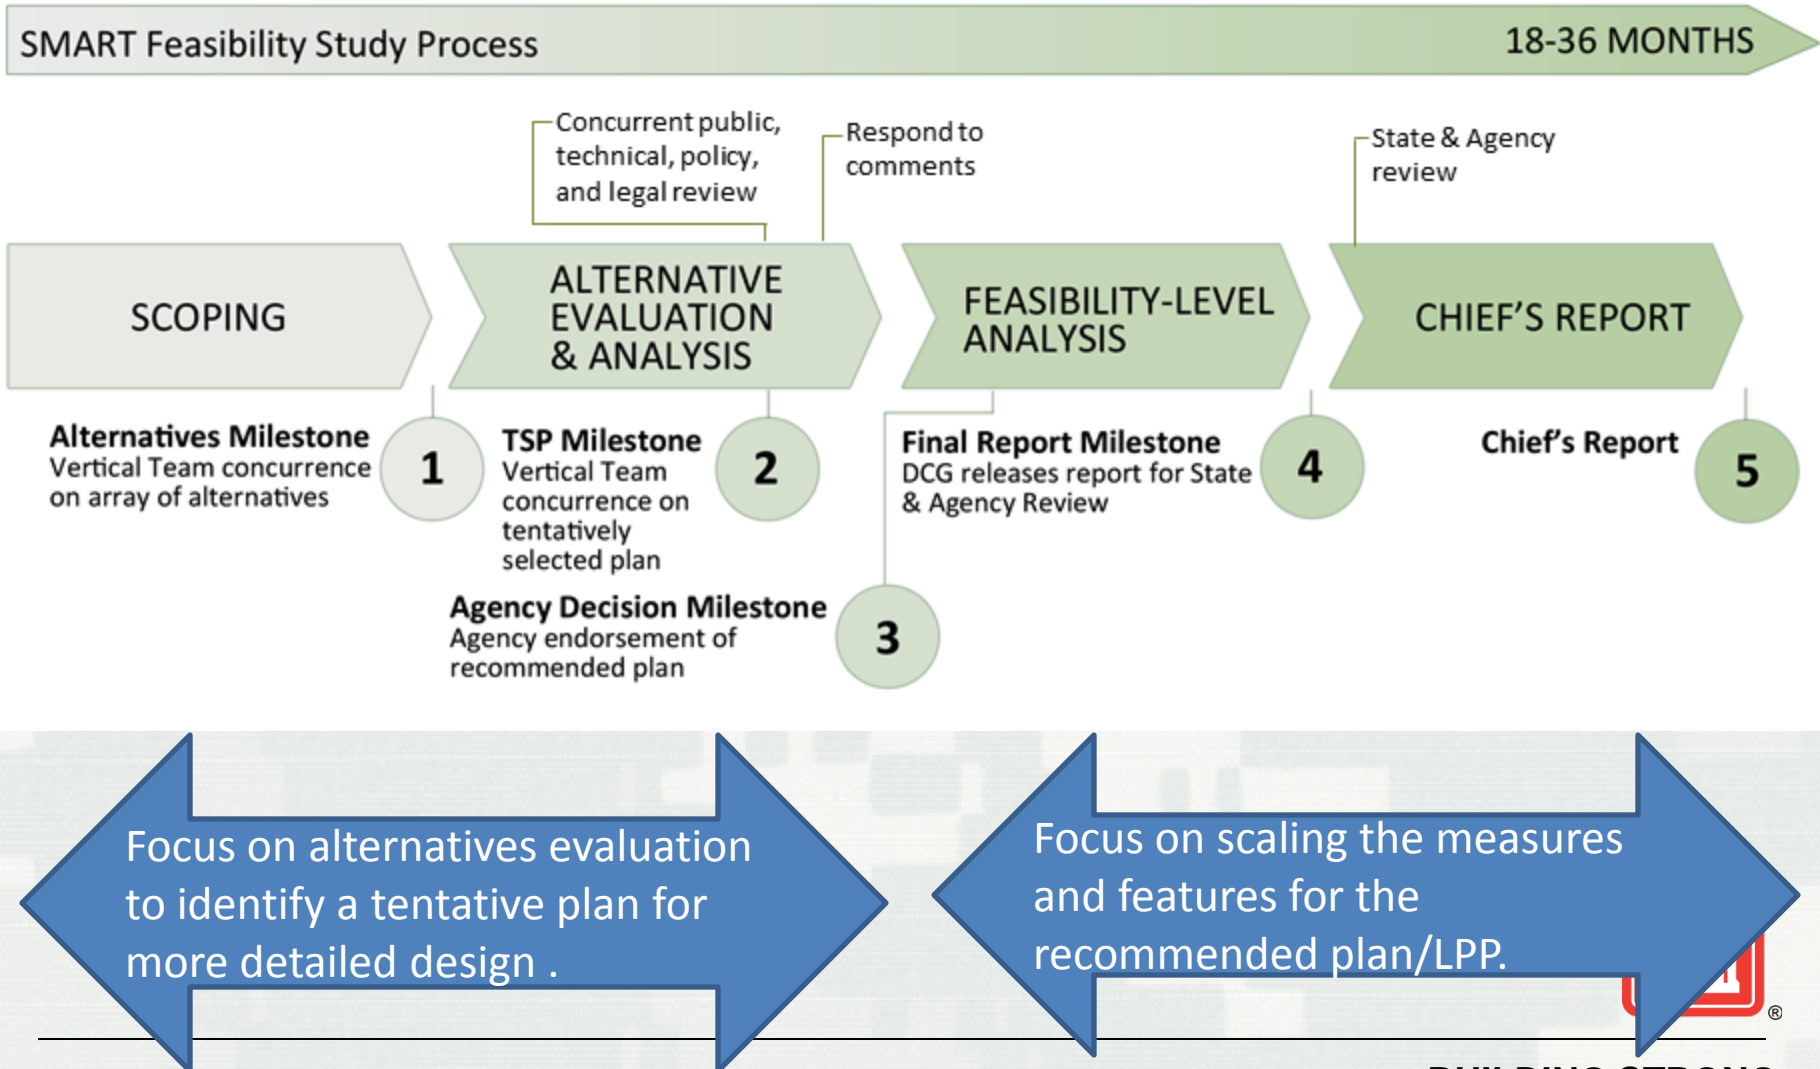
SMART Feasibility Study Process

18-36 MONTHS

Concurrent public, technical, policy, and legal review

Respond to comments

State & Agency review

SCOPING

ALTERNATIVE EVALUATION & ANALYSIS

FEASIBILITY-LEVEL ANALYSIS

CHIEF'S REPORT

Alternatives Milestone
Vertical Team concurrence on array of alternatives

1

TSP Milestone
Vertical Team concurrence on tentatively selected plan

2

Final Report Milestone
DCG releases report for State & Agency Review

4

Chief's Report

5

Agency Decision Milestone
Agency endorsement of recommended plan

3

Focus on alternatives evaluation to identify a tentative plan for more detailed design .

Focus on scaling the measures and features for the recommended plan/LPP.

®